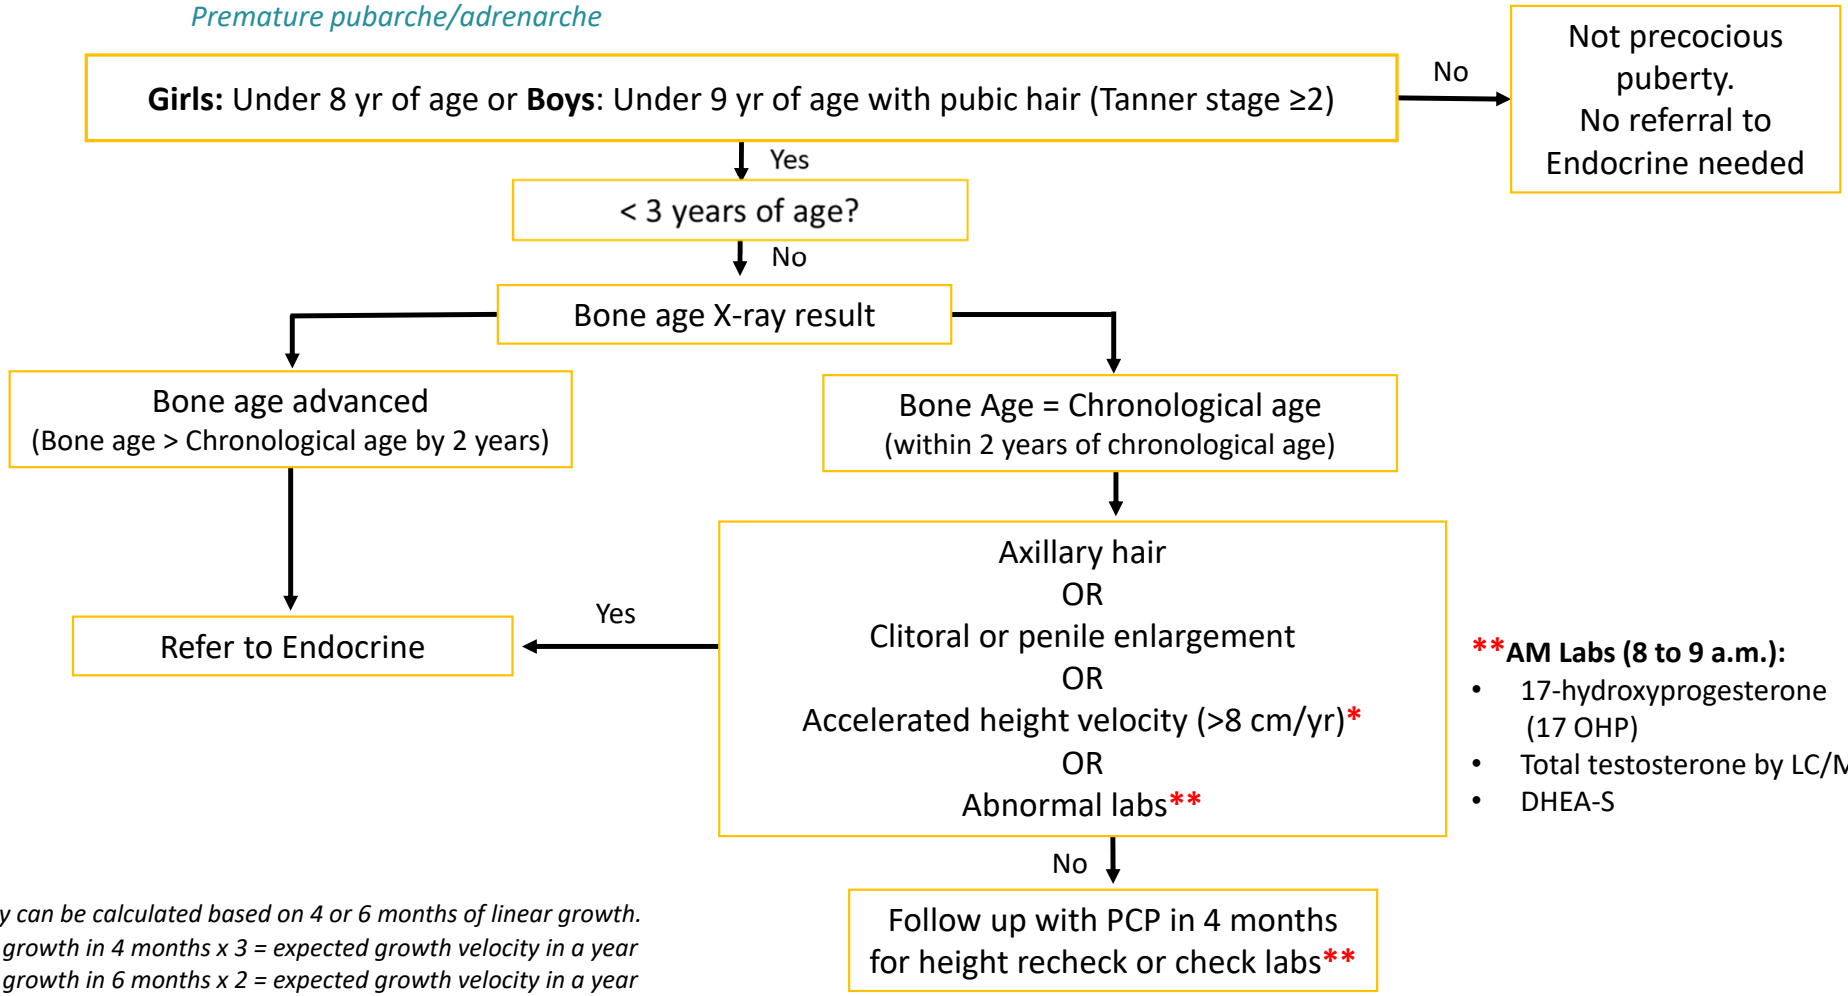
Premature pubarche/adrenarche

**Girls:** Under 8 yr of age or **Boys**: Under 9 yr of age with pubic hair (Tanner stage ≥2)

No

Not precocious puberty. No referral to Endocrine needed

Yes

< 3 years of age?

No

Bone age X-ray result

Bone age advanced (Bone age > Chronological age by 2 years)

Bone Age = Chronological age (within 2 years of chronological age)

Refer to Endocrine

Yes

Axillary hair
OR
Clitoral or penile enlargement
OR
Accelerated height velocity (>8 cm/yr)*
OR
Abnormal labs**

**AM Labs (8 to 9 a.m.):
• 17-hydroxyprogesterone (17 OHP)
• Total testosterone by LC/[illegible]
• DHEA-S

No

Follow up with PCP in 4 months for height recheck or check labs**

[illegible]y can be calculated based on 4 or 6 months of linear growth.
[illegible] growth in 4 months x 3 = expected growth velocity in a year
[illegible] growth in 6 months x 2 = expected growth velocity in a year